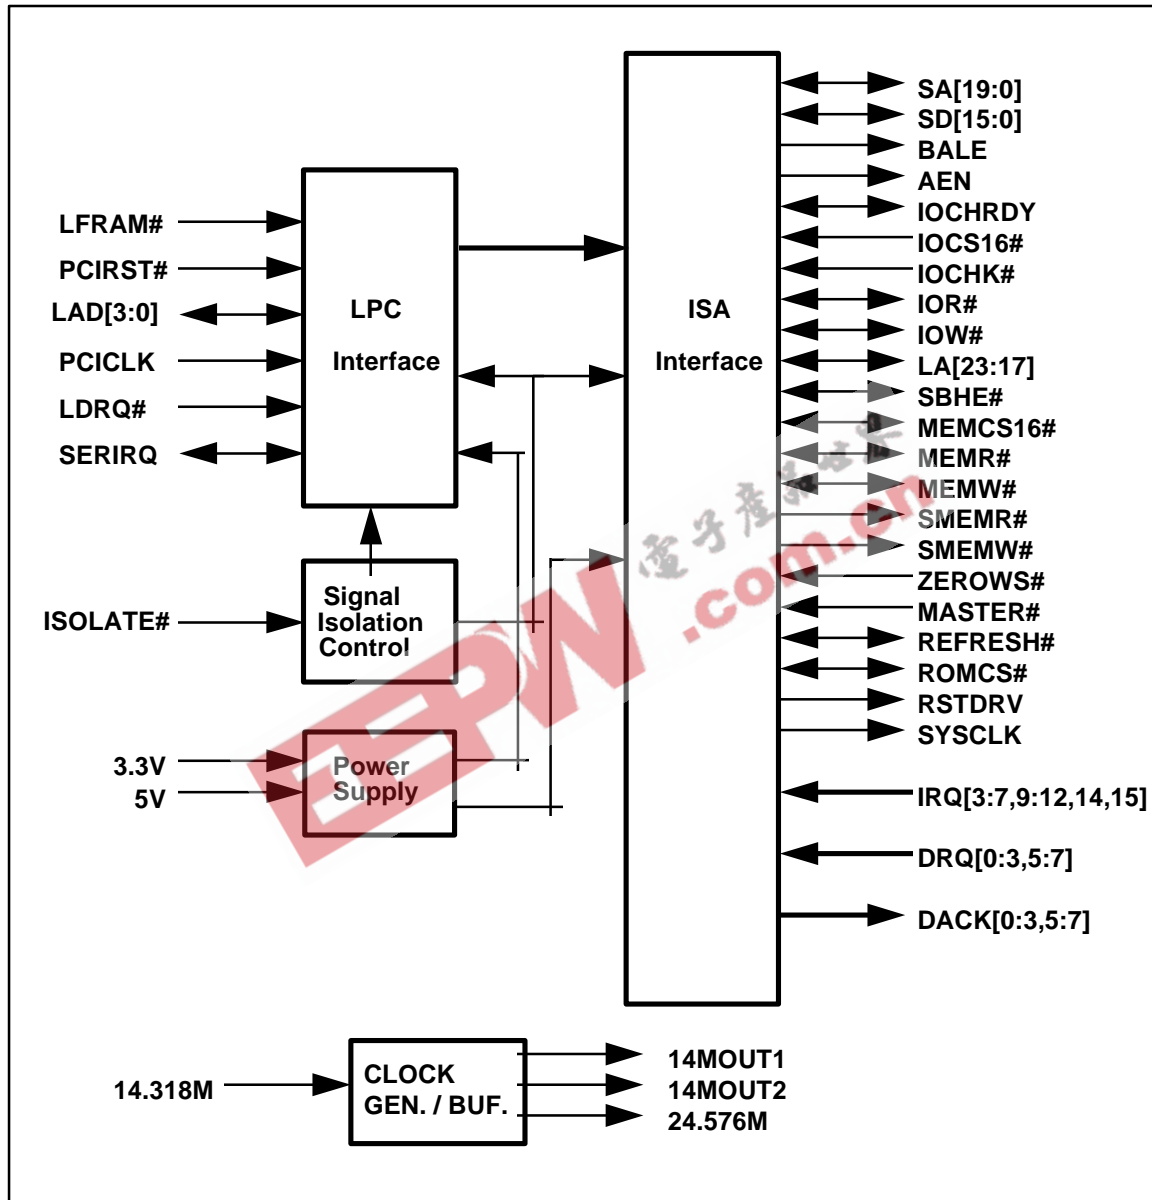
LFRAM#
PCIRST#
LAD[3:0]
PCICLK
LDRQ#
SERIRQ

LPC
Interface

ISA
Interface

SA[19:0]
SD[15:0]
BALE
AEN
IOCHRDY
IOCS16#
IOCHK#
IOR#
IOW#
LA[23:17]
SBHE#
MEMCS16#
MEMR#
MEMW#
SMEMR#
SMEMW#
ZEROWS#
MASTER#
REFRESH#
ROMCS#
RSTDRV
SYSCLK
IRQ[3:7,9:12,14,15]
DRQ[0:3,5:7]
DACK[0:3,5:7]

ISOLATE#
Signal
Isolation
Control

3.3V
5V
Power
Supply

14.318M
CLOCK
GEN. / BUF.
14MOUT1
14MOUT2
24.576M

EEPW
电子产品世界
.com.cn